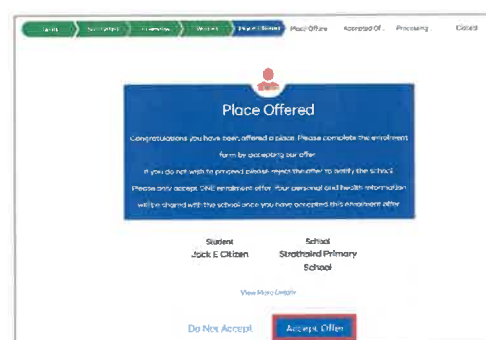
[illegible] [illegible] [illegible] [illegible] Place Offered Place Offere Accepted Of.. Processing Closed

Place Offered

Congratulations you have been offered a place. Please complete the enrolment form by accepting our offer

If you do not wish to proceed please reject the offer to notify the school.

Please only accept ONE enrolment offer. Your personal and health information will be shared with the school once you have accepted this enrolment offer.

Student
Jack E Citizen

School
Strathfield Primary School

View More Details

Do Not Accept

Accept Offer